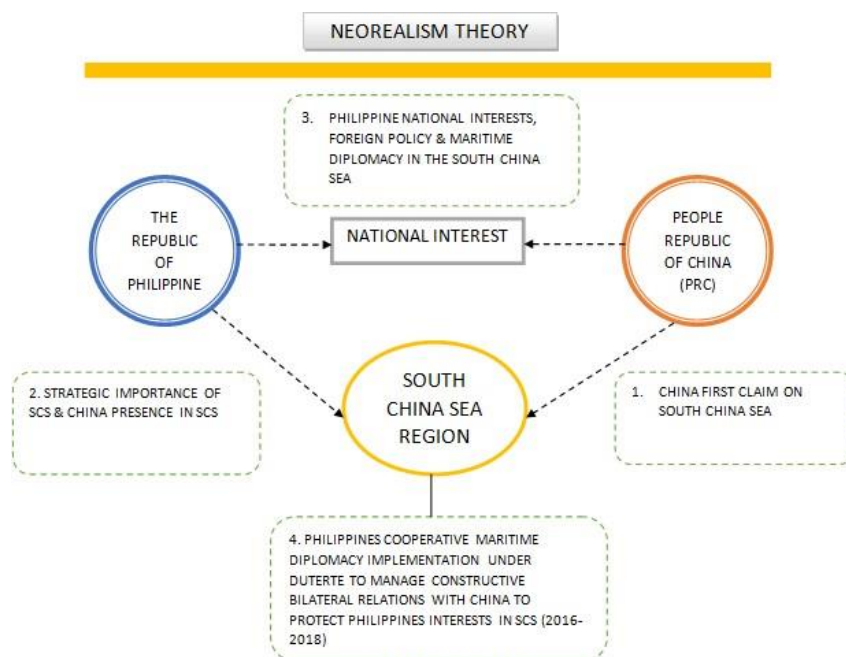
NEOREALISM THEORY

3. PHILIPPINE NATIONAL INTERESTS, FOREIGN POLICY & MARITIME DIPLOMACY IN THE SOUTH CHINA SEA

THE REPUBLIC OF PHILIPPINE

NATIONAL INTEREST

PEOPLE REPUBLIC OF CHINA (PRC)

2. STRATEGIC IMPORTANCE OF SCS & CHINA PRESENCE IN SCS

SOUTH CHINA SEA REGION

1. CHINA FIRST CLAIM ON SOUTH CHINA SEA

4. PHILIPPINES COOPERATIVE MARITIME DIPLOMACY IMPLEMENTATION UNDER DUTERTE TO MANAGE CONSTRUCTIVE BILATERAL RELATIONS WITH CHINA TO PROTECT PHILIPPINES INTERESTS IN SCS (2016-2018)